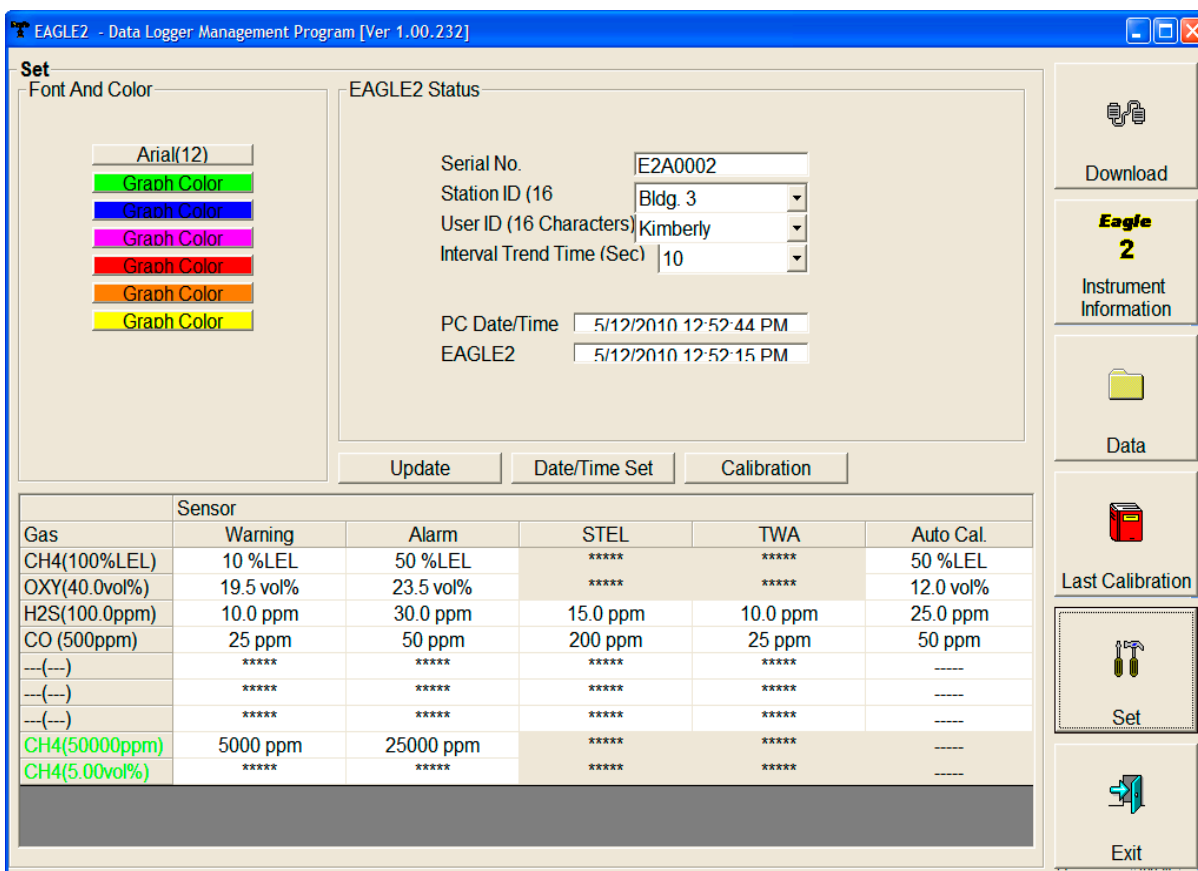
EAGLE2 - Data Logger Management Program [Ver 1.00.232]

Set
Font And Color

Arial(12)
Graph Color
Graph Color
Graph Color
Graph Color
Graph Color
Graph Color

EAGLE2 Status

Serial No. E2A0002
Station ID (16 Bldg. 3
User ID (16 Characters) Kimberly
Interval Trend Time (Sec) 10

PC Date/Time 5/12/2010 12:52:44 PM
EAGLE2 5/12/2010 12:52:15 PM

Update
Date/Time Set
Calibration

| Gas | Sensor Warning | Alarm | STEL | TWA | Auto Cal. |
|---|---|---|---|---|---|
| CH4(100%LEL) | 10 %LEL | 50 %LEL | ***** | ***** | 50 %LEL |
| OXY(40.0vol%) | 19.5 vol% | 23.5 vol% | ***** | ***** | 12.0 vol% |
| H2S(100.0ppm) | 10.0 ppm | 30.0 ppm | 15.0 ppm | 10.0 ppm | 25.0 ppm |
| CO (500ppm) | 25 ppm | 50 ppm | 200 ppm | 25 ppm | 50 ppm |
| ---(---) | ***** | ***** | ***** | ***** | ----- |
| ---(---) | ***** | ***** | ***** | ***** | ----- |
| ---(---) | ***** | ***** | ***** | ***** | ----- |
| CH4(50000ppm) | 5000 ppm | 25000 ppm | ***** | ***** | ----- |
| CH4(5.00vol%) | ***** | ***** | ***** | ***** | ----- |

Download
Eagle 2
Instrument Information
Data
Last Calibration
Set
Exit